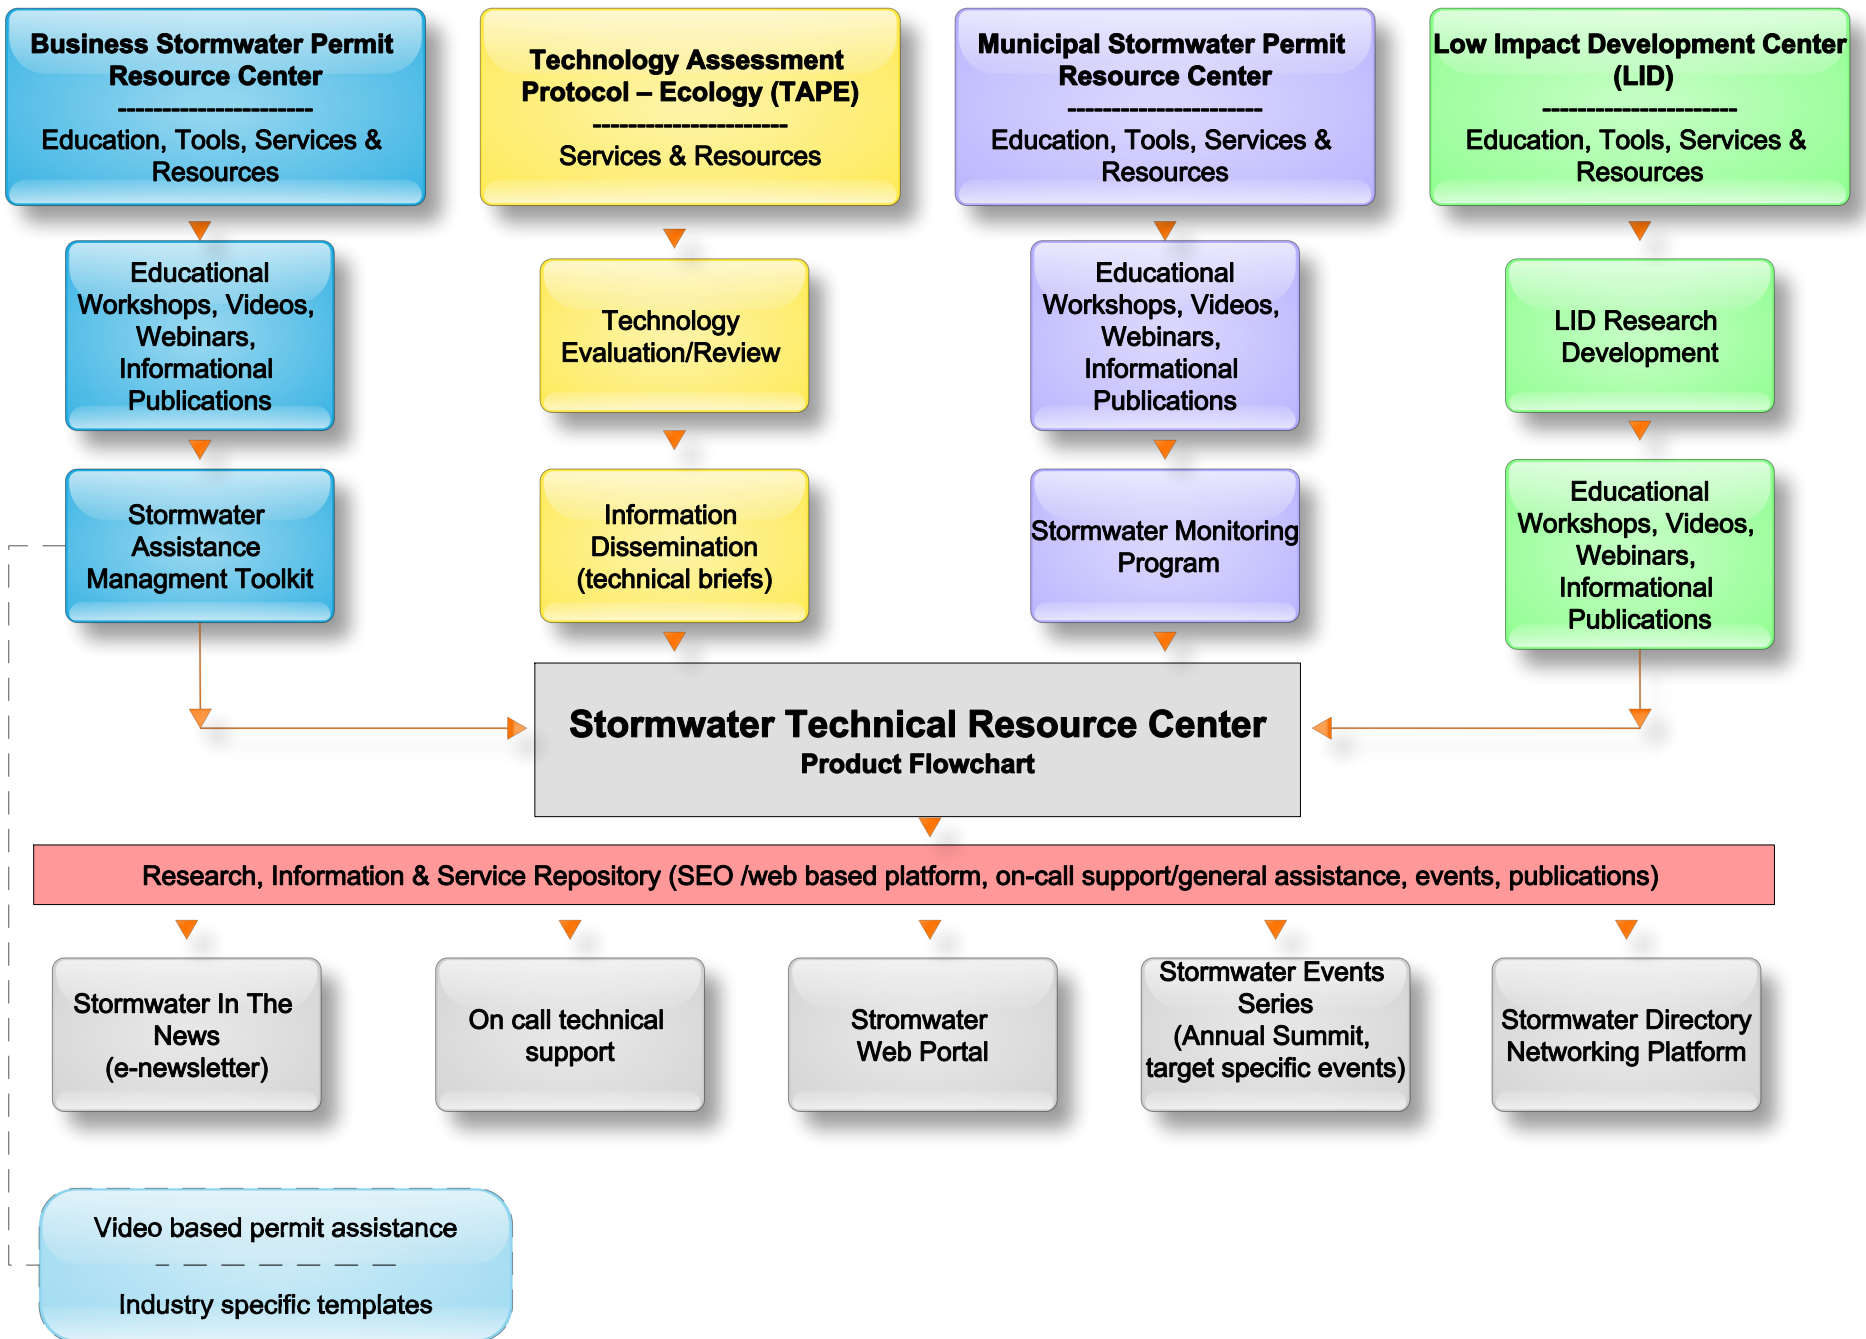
Business Stormwater Permit Resource Center
----------------------
Education, Tools, Services & Resources

Educational Workshops, Videos, Webinars, Informational Publications

Stormwater Assistance Managment Toolkit

Technology Assessment Protocol – Ecology (TAPE)
----------------------
Services & Resources

Technology Evaluation/Review

Information Dissemination (technical briefs)

Municipal Stormwater Permit Resource Center
----------------------
Education, Tools, Services & Resources

Educational Workshops, Videos, Webinars, Informational Publications

Stormwater Monitoring Program

Low Impact Development Center (LID)
----------------------
Education, Tools, Services & Resources

LID Research Development

Educational Workshops, Videos, Webinars, Informational Publications

Stormwater Technical Resource Center
Product Flowchart

Research, Information & Service Repository (SEO /web based platform, on-call support/general assistance, events, publications)

Stormwater In The News (e-newsletter)

On call technical support

Stromwater Web Portal

Stormwater Events Series (Annual Summit, target specific events)

Stormwater Directory Networking Platform

Video based permit assistance

Industry specific templates